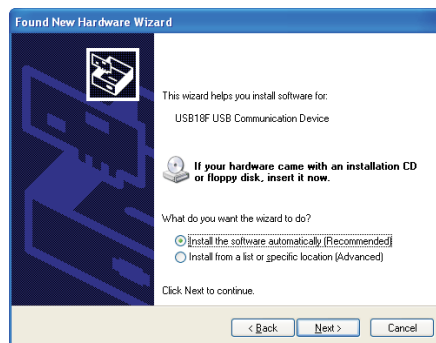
Found New Hardware Wizard

This wizard helps you install software for:

USB18F USB Communication Device

If your hardware came with an installation CD or floppy disk, insert it now.

What do you want the wizard to do?

Install the software automatically (Recommended)

Install from a list or specific location (Advanced)

Click Next to continue.

< Back

Next >

Cancel